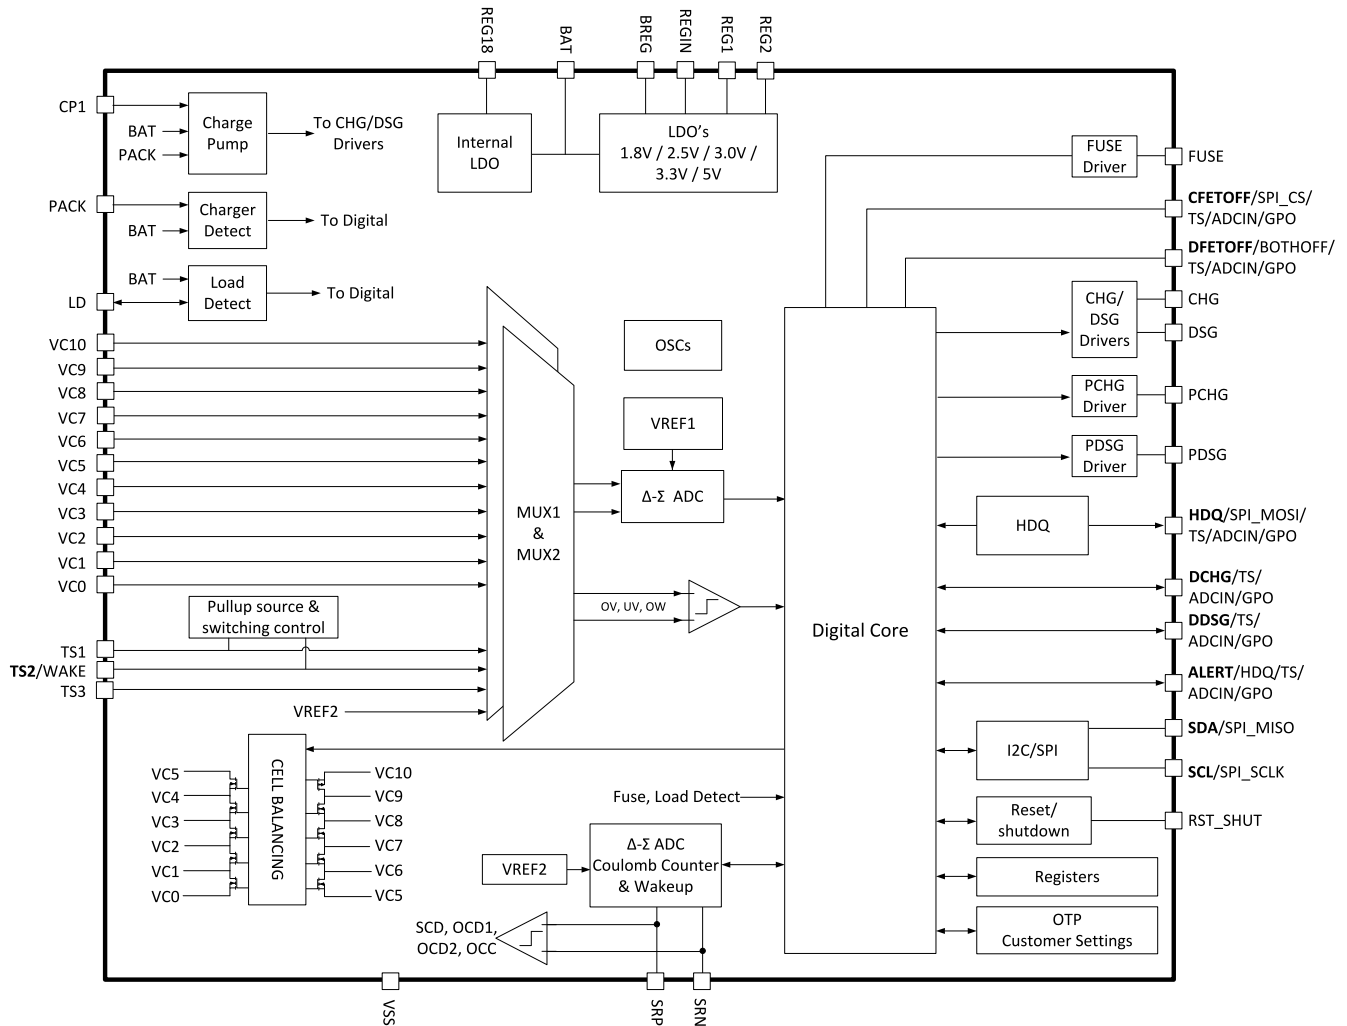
REG18 BAT BREG REGIN REG1 REG2

CP1
BAT
PACK
Charge Pump
To CHG/DSG Drivers

Internal LDO

LDO's
1.8V / 2.5V / 3.0V / 3.3V / 5V

PACK
BAT
Charger Detect
To Digital

BAT
LD
Load Detect
To Digital

FUSE Driver
FUSE
CFETOFF/SPI_CS/ TS/ADCIN/GPO
DFETOFF/BOTHOFF/ TS/ADCIN/GPO
CHG/ DSG Drivers
CHG
DSG
PCHG Driver
PCHG
PDSG Driver
PDSG

VC10
VC9
VC8
VC7
VC6
VC5
VC4
VC3
VC2
VC1
VC0

OSCs
VREF1
Δ-Σ ADC
MUX1 & MUX2
OV, UV, OW

Pullup source & switching control
TS1
TS2/WAKE
TS3
VREF2

Digital Core

HDQ
HDQ/SPI_MOSI/ TS/ADCIN/GPO
DCHG/TS/ ADCIN/GPO
DDSG/TS/ ADCIN/GPO
ALERT/HDQ/TS/ ADCIN/GPO
I2C/SPI
SDA/SPI_MISO
SCL/SPI_SCLK
Reset/ shutdown
RST_SHUT
Registers
OTP Customer Settings

CELL BALANCING
VC5 VC4 VC3 VC2 VC1 VC0
VC10 VC9 VC8 VC7 VC6 VC5

Fuse, Load Detect
VREF2
Δ-Σ ADC Coulomb Counter & Wakeup
SCD, OCD1, OCD2, OCC

VSS SRP SRN